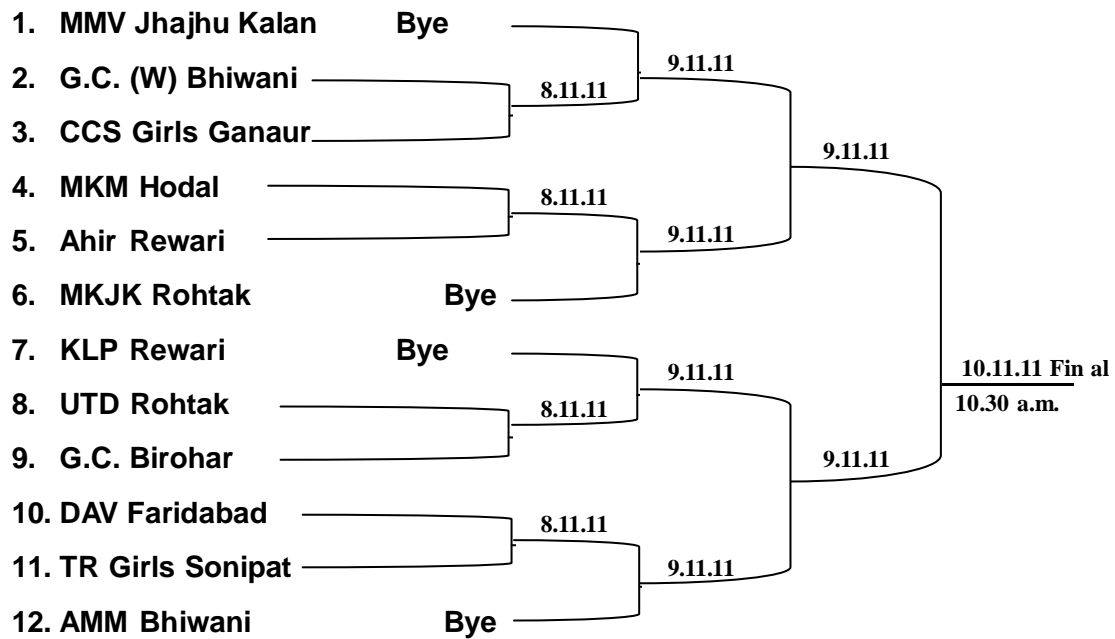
1. MMV Jhajhu Kalan Bye
2. G.C. (W) Bhiwani
3. CCS Girls Ganaur
4. MKM Hodal
5. Ahir Rewari
6. MKJK Rohtak Bye
7. KLP Rewari Bye
8. UTD Rohtak
9. G.C. Birohar
10. DAV Faridabad
11. TR Girls Sonipat
12. AMM Bhiwani Bye

9.11.11
8.11.11
9.11.11
8.11.11
9.11.11
9.11.11
8.11.11
9.11.11
8.11.11
9.11.11

10.11.11 Fin al
10.30 a.m.